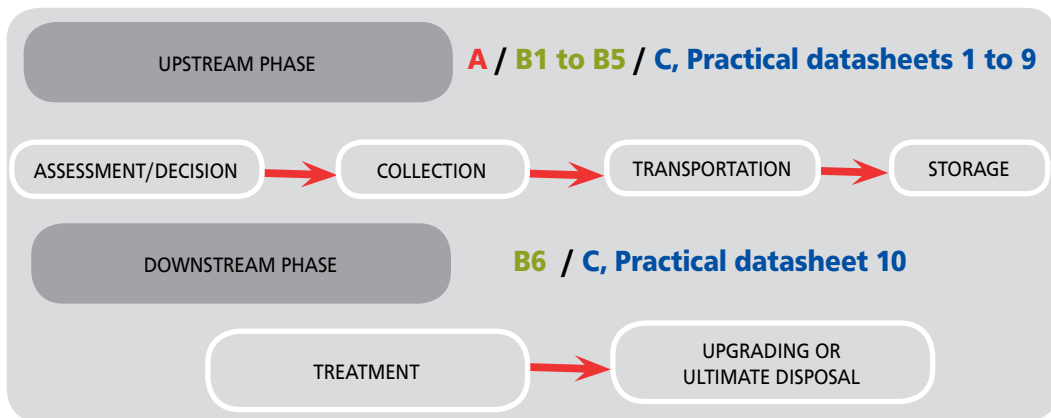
UPSTREAM PHASE

A / B1 to B5 / C, Practical datasheets 1 to 9

ASSESSMENT/DECISION

COLLECTION

TRANSPORTATION

STORAGE

DOWNSTREAM PHASE

B6 / C, Practical datasheet 10

TREATMENT

UPGRADING OR ULTIMATE DISPOSAL